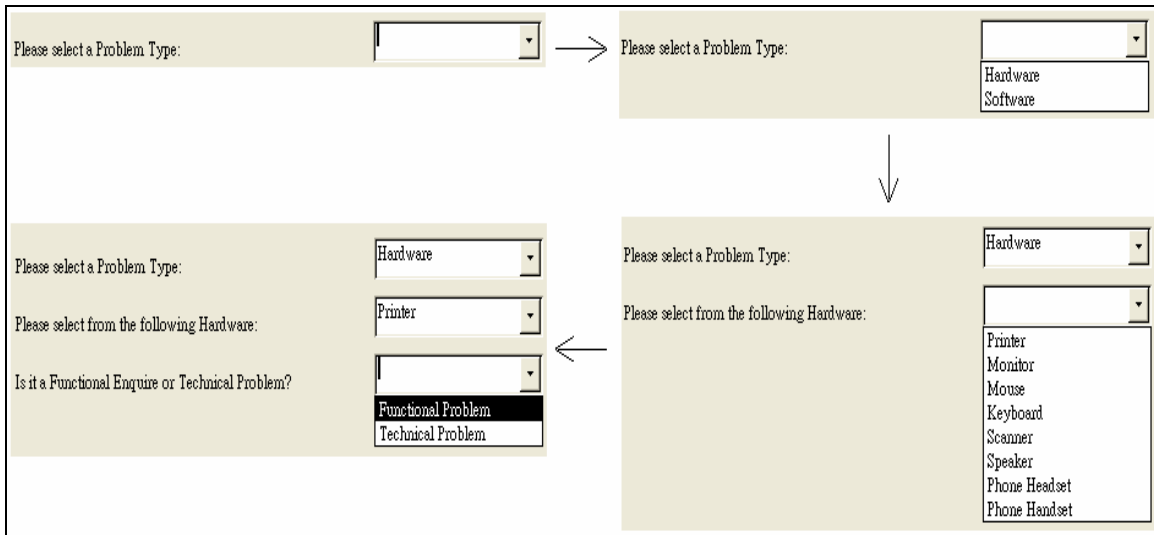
Please select a Problem Type:

Please select a Problem Type:

Hardware
Software

Please select a Problem Type: Hardware

Please select from the following Hardware:

Printer
Monitor
Mouse
Keyboard
Scanner
Speaker
Phone Headset
Phone Handset

Please select a Problem Type: Hardware

Please select from the following Hardware: Printer

Is it a Functional Enquire or Technical Problem?

Functional Problem
Technical Problem